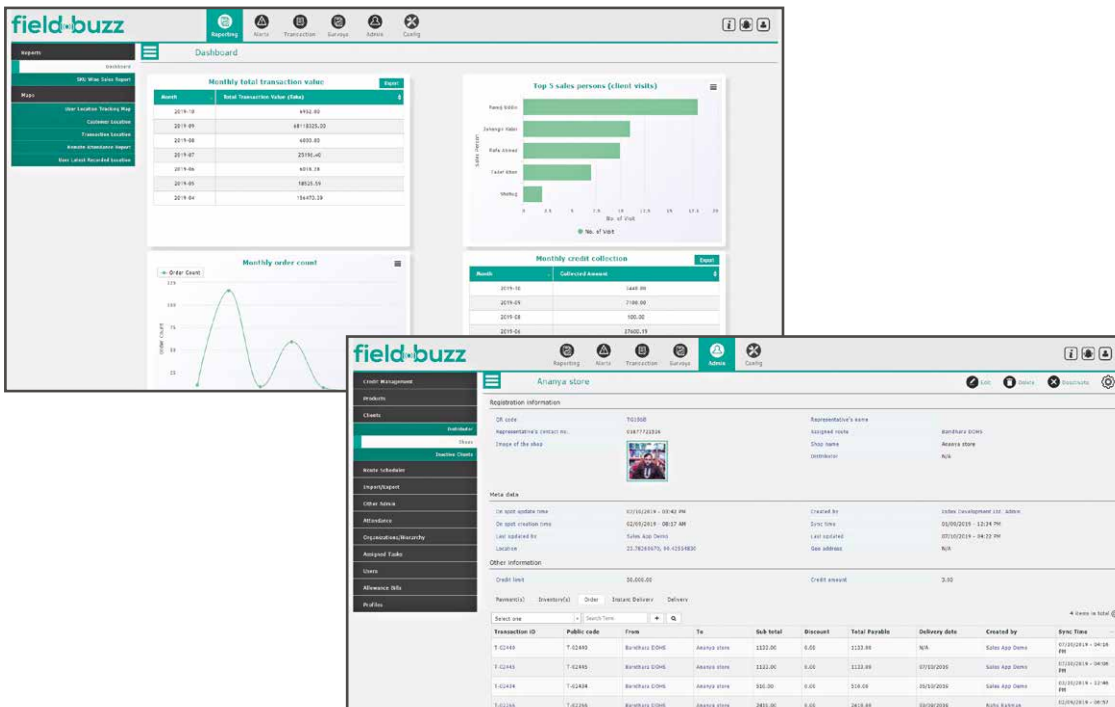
field buzz

Reporting Alerts Transaction Surveys Admin Config

Reports
Dashboard
SKU Wise Sales Report
Maps
User Location Tracking Map
Customer Location
Transaction Location
Remote Attendance Report
Last Recorded Location

Dashboard

Monthly total transaction value
Export

| Month | Total Transaction Value (Taka) |
|---|---|
| 2019-10 | 6952.00 |
| 2019-09 | 68118325.20 |
| 2019-08 | 6800.00 |
| 2019-07 | 25190.40 |
| 2019-06 | 6018.38 |
| 2019-05 | 18525.56 |
| 2019-04 | 156470.39 |

Top 5 sales persons (client visits)

Sales Person
No. of Visit
No. of Visit

Monthly order count
Order Count
125
100
75
50
25
Order Count

Monthly credit collection
Export

| Month | Collected Amount |
|---|---|
| 2019-10 | 1660.00 |
| 2019-09 | 7100.00 |
| 2019-08 | 100.00 |
| 2019-06 | 27600.19 |

field buzz

Reporting Alerts Transaction Surveys Admin Config

Credit Management
Products
Clients
Distributor
Shops
Inactive Clients
Route Schedule
Import/Export
Other Admin
Attendance
Organizations/Hierarchy
Assigned Tasks
Users
Allowance Bills
Profiles

Ananya store
Edit Delete Deactivate

Registration information
QR code TG1568
Representative's contact no.
Image of the shop
Representative's name
Assigned route Bandhura DOHS
Shop name Ananya store
Distributor N/A

Meta data
On spot update time 07/10/2019 - 03:43 PM
On spot creation time 02/09/2019 - 08:17 AM
Last updated by Sales App Demo
Location
Created by Sales Development Ltd. Admin
Sync time 03/09/2019 - 12:34 PM
Last updated 07/10/2019 - 04:22 PM
Geo address N/A

Other information
Credit limit 30,000.00
Credit amount 0.00

Payment(s) Inventory(s) Order Instant Delivery Delivery

Select one
Search Term

| Transaction ID | Public code | From | To | Sub total | Discount | Total Payable | Delivery date | Created by | Sync Time |
|---|---|---|---|---|---|---|---|---|---|
| T-02448 | T-02448 | Bandhura DOHS | Ananya store | 1122.00 | 0.00 | 1122.00 | N/A | Sales App Demo | 07/10/2019 - 04:16 PM |
| T-02445 | T-02445 | Bandhura DOHS | Ananya store | 1122.00 | 0.00 | 1122.00 | 07/10/2030 | Sales App Demo | 07/10/2019 - 04:08 PM |
| T-02404 | T-02404 | Bandhura DOHS | Ananya store | 510.00 | 0.00 | 510.00 | 03/10/2030 | Sales App Demo | 03/10/2019 - 12:46 PM |